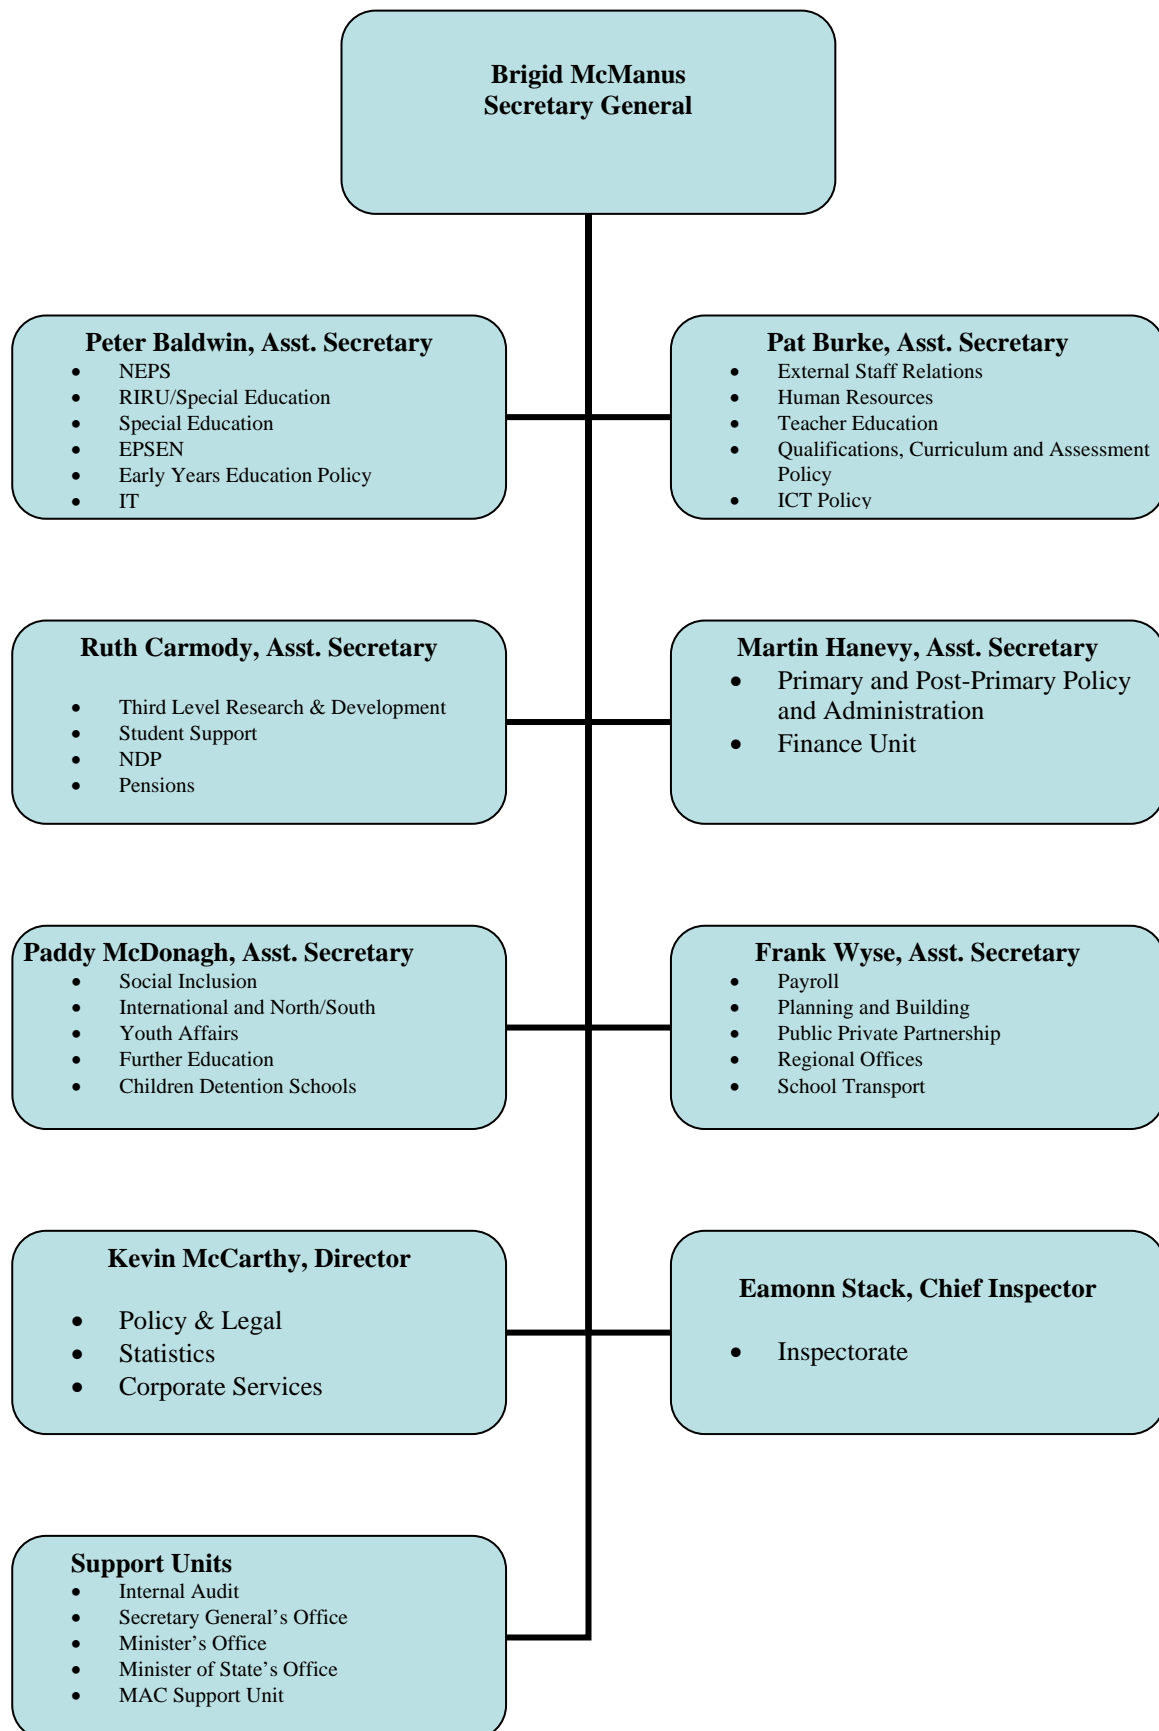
Brigid McManus
Secretary General

Peter Baldwin, Asst. Secretary
- NEPS
- RIRU/Special Education
- Special Education
- EPSEN
- Early Years Education Policy
- IT

Pat Burke, Asst. Secretary
- External Staff Relations
- Human Resources
- Teacher Education
- Qualifications, Curriculum and Assessment Policy
- ICT Policy

Ruth Carmody, Asst. Secretary
- Third Level Research & Development
- Student Support
- NDP
- Pensions

Martin Hanevy, Asst. Secretary
- Primary and Post-Primary Policy and Administration
- Finance Unit

Paddy McDonagh, Asst. Secretary
- Social Inclusion
- International and North/South
- Youth Affairs
- Further Education
- Children Detention Schools

Frank Wyse, Asst. Secretary
- Payroll
- Planning and Building
- Public Private Partnership
- Regional Offices
- School Transport

Kevin McCarthy, Director
- Policy & Legal
- Statistics
- Corporate Services

Eamonn Stack, Chief Inspector
- Inspectorate

Support Units
- Internal Audit
- Secretary General's Office
- Minister's Office
- Minister of State's Office
- MAC Support Unit